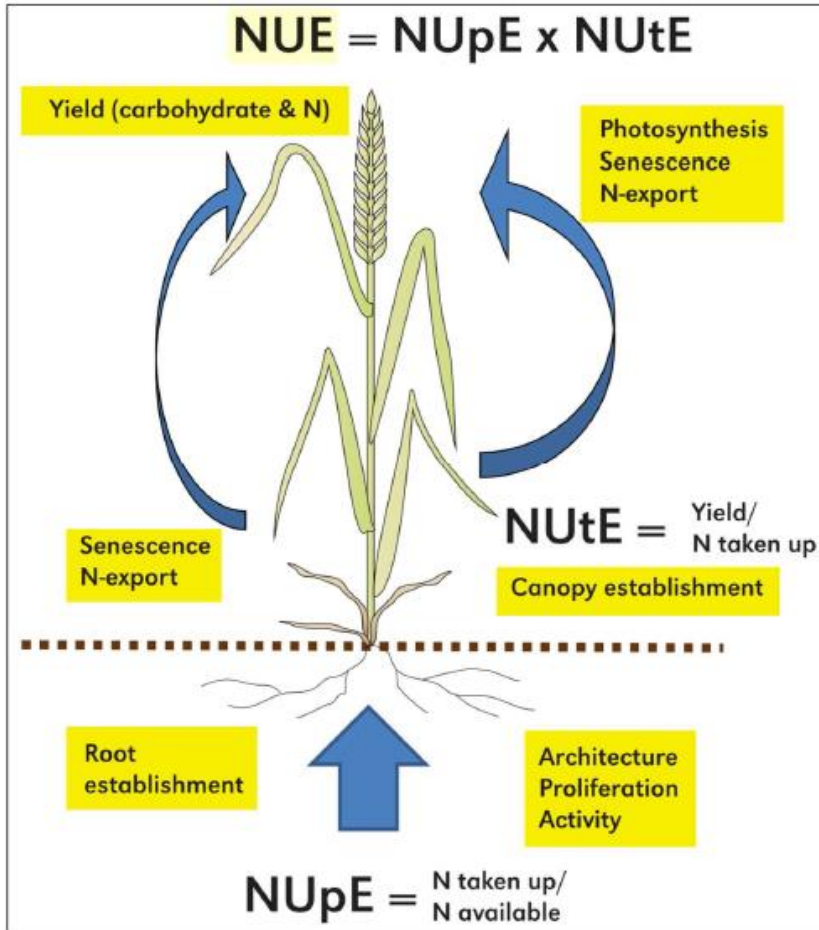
NUE = NUpE x NUtE

Yield (carbohydrate & N)

Photosynthesis
Senescence
N-export

NUtE = Yield/
N taken up

Senescence
N-export

Canopy establishment

Root
establishment

Architecture
Proliferation
Activity

NUpE = N taken up/
N available